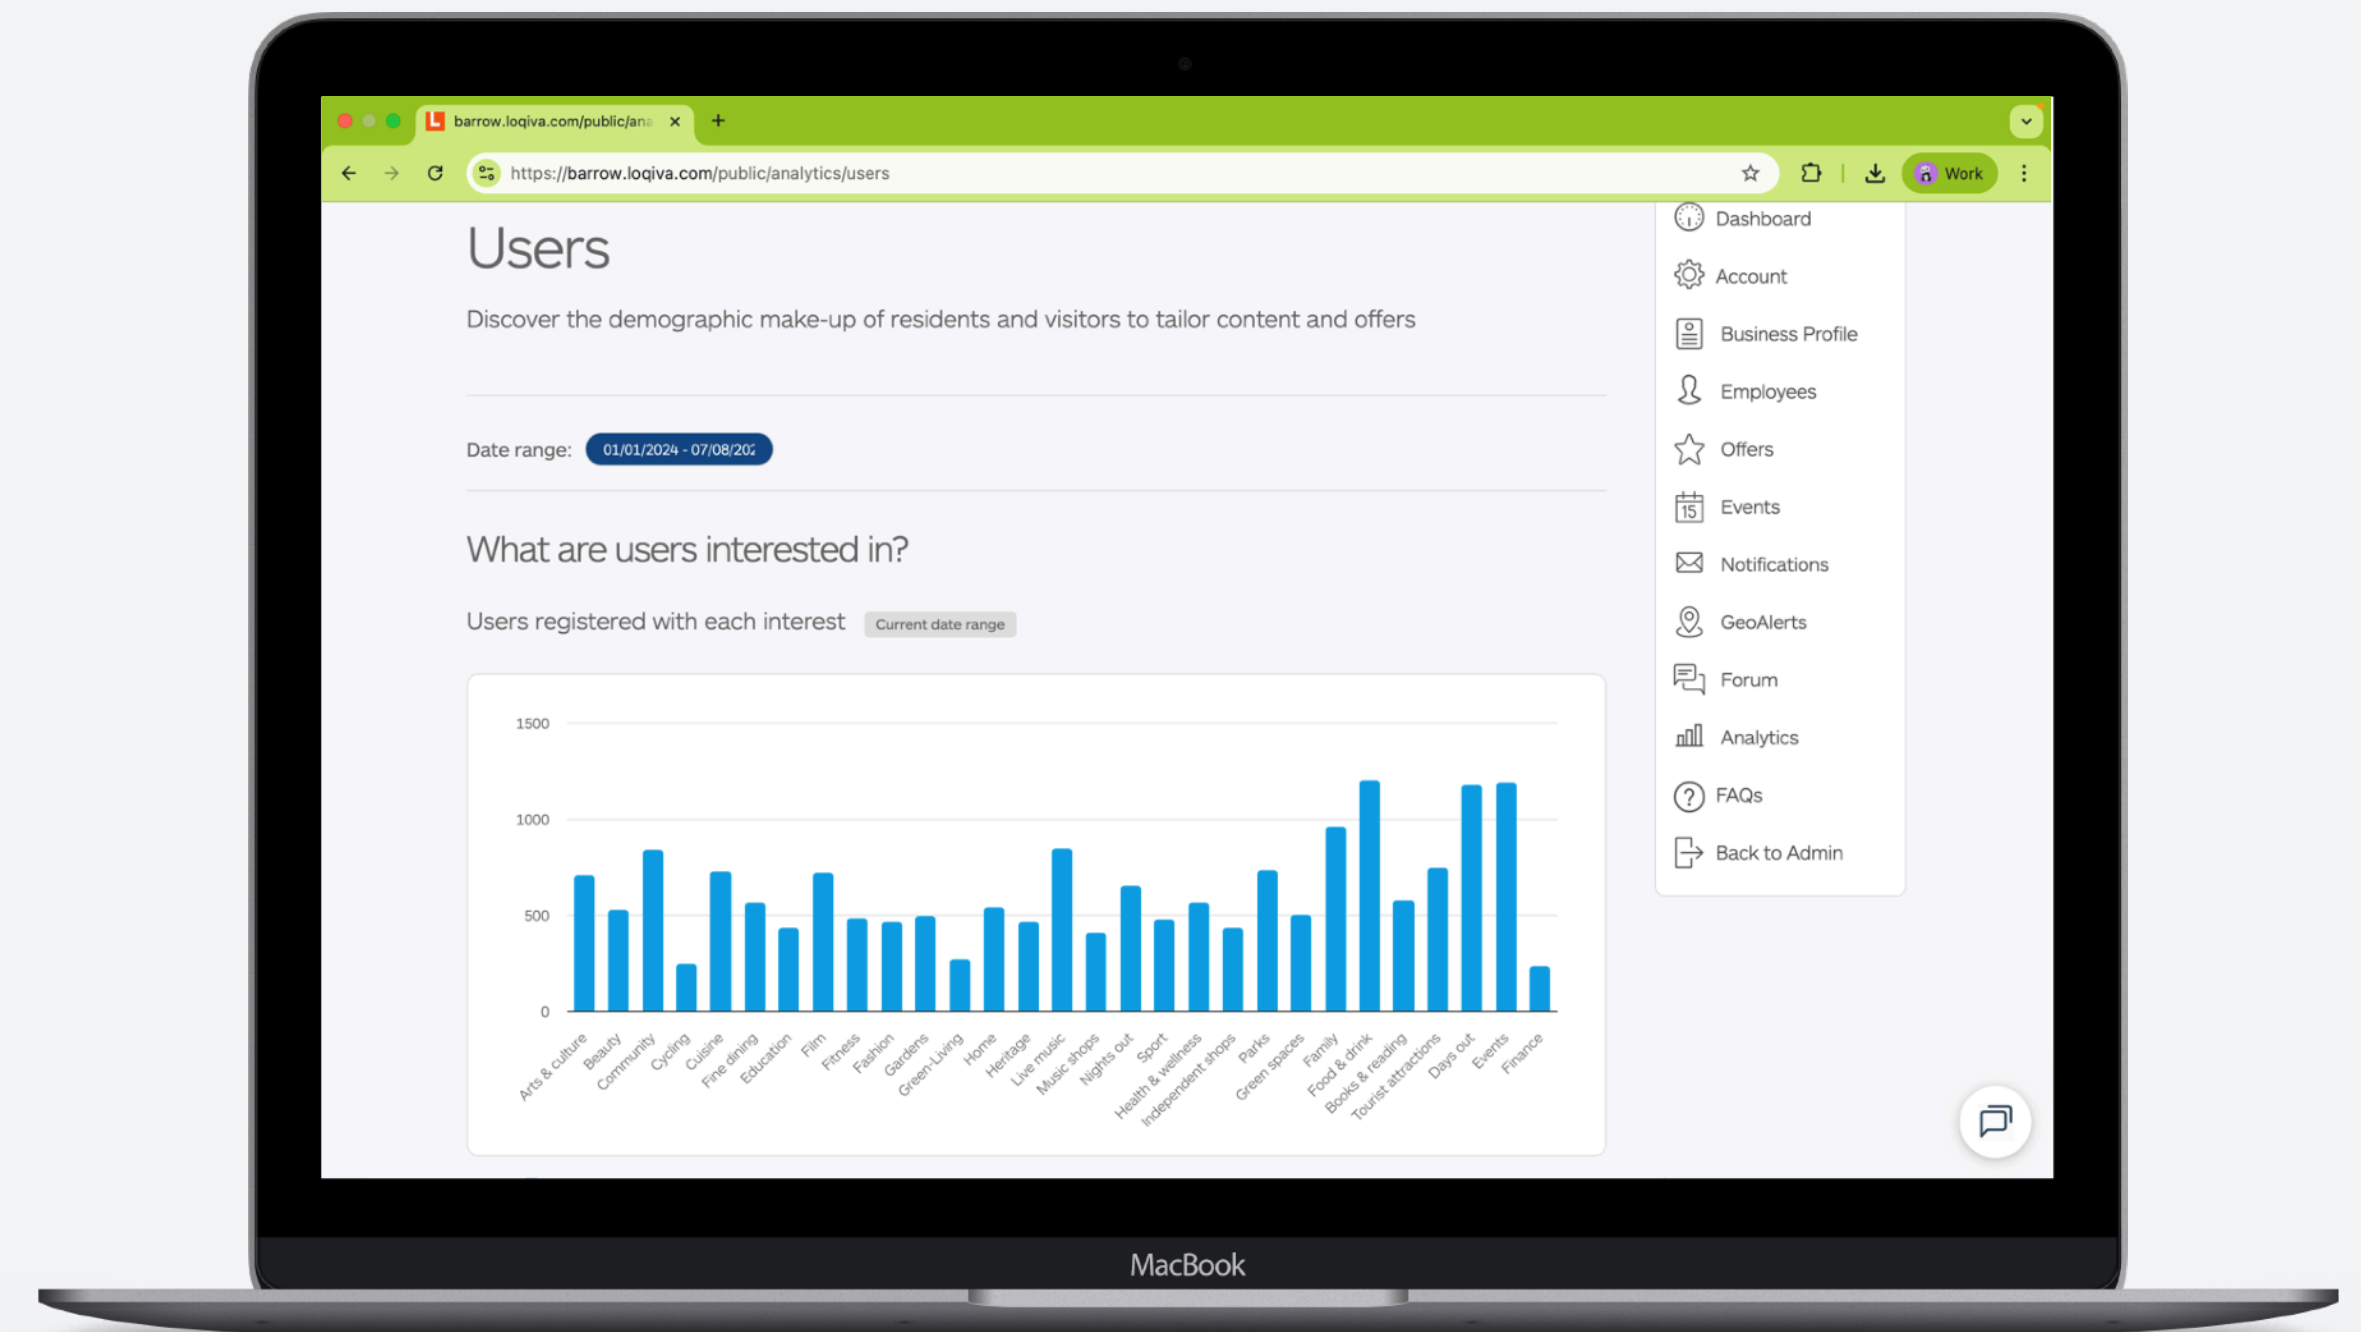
barrow.loqiva.com/public/ana ×

https://barrow.loqiva.com/public/analytics/users

Work

Users

Discover the demographic make-up of residents and visitors to tailor content and offers

Date range: 01/01/2024 - 07/08/202

What are users interested in?

Users registered with each interest Current date range

1500
1000
500
0

Arts & culture
Beauty
Community
Cycling
Cuisine
Fine dining
Education
Film
Fitness
Fashion
Gardens
Green-Living
Home
Heritage
Live music
Music shops
Nights out
Sport
Health & wellness
Independent shops
Parks
Green spaces
Family
Food & drink
Books & reading
Tourist attractions
Days out
Events
Finance

Dashboard
Account
Business Profile
Employees
Offers
Events
Notifications
GeoAlerts
Forum
Analytics
FAQs
Back to Admin

MacBook